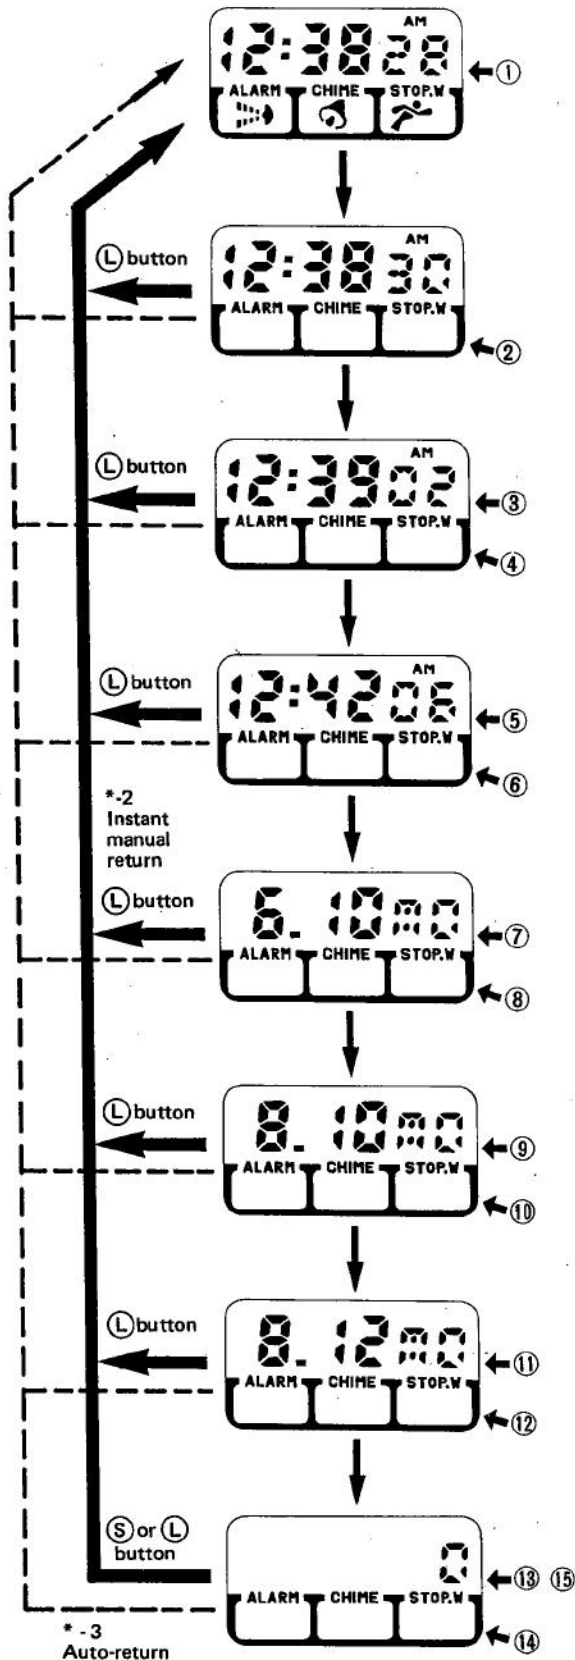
12:38 28 AM
ALARM CHIME STOP.W
①

Ⓛ button
12:38 30 AM
ALARM CHIME STOP.W
②

Ⓛ button
12:39 02 AM
ALARM CHIME STOP.W
③
④

Ⓛ button
12:42 06 AM
ALARM CHIME STOP.W
⑤
⑥

*-2 Instant manual return

Ⓛ button
6. 10 mo
ALARM CHIME STOP.W
⑦
⑧

Ⓛ button
8. 10 mo
ALARM CHIME STOP.W
⑨
⑩

Ⓛ button
8. 12 mo
ALARM CHIME STOP.W
⑪
⑫

Ⓢ or Ⓛ button
0
ALARM CHIME STOP.W
⑬ ⑮
⑭

* -3 Auto-return